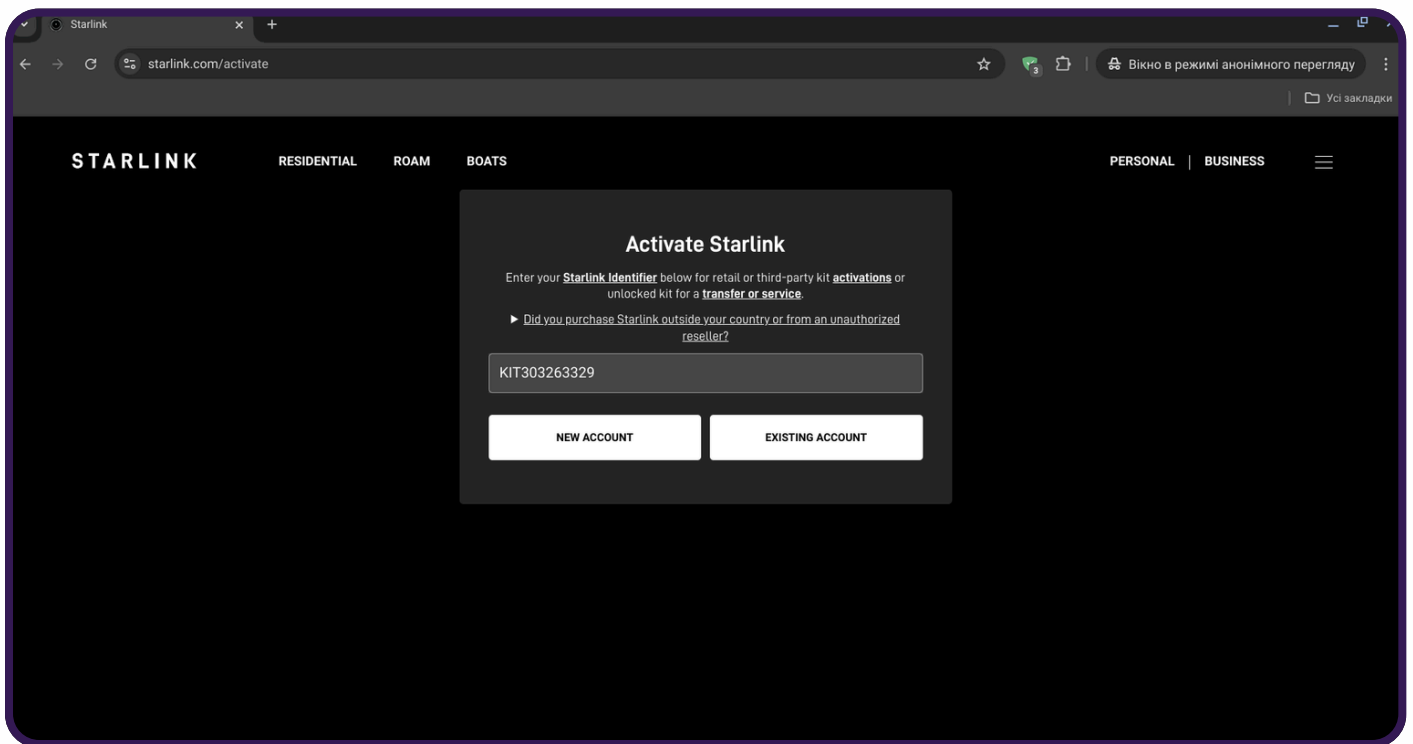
Starlink

starlink.com/activate

3

Вікно в режимі анонімного перегляду

Усі закладки

STARLINK

RESIDENTIAL ROAM BOATS

PERSONAL | BUSINESS

Activate Starlink

Enter your Starlink Identifier below for retail or third-party kit activations or unlocked kit for a transfer or service.

▶ Did you purchase Starlink outside your country or from an unauthorized reseller?

KIT303263329

NEW ACCOUNT

EXISTING ACCOUNT